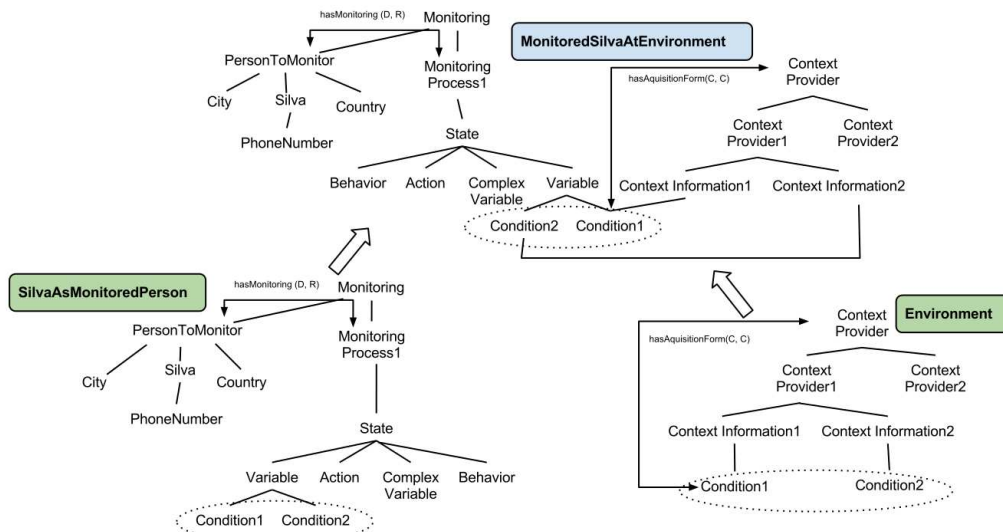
hasMonitoring (D, R)
Monitoring
PersonToMonitor
Monitoring Process1
City
Silva
Country
PhoneNumber
State
Behavior
Action
Complex Variable
Variable
Condition2
Condition1

MonitoredSilvaAtEnvironment
hasAquisitionForm(C, C)
Context Provider
Context Provider1
Context Provider2
Context Information1
Context Information2

SilvaAsMonitoredPerson
hasMonitoring (D, R)
Monitoring
PersonToMonitor
Monitoring Process1
City
Silva
Country
PhoneNumber
State
Variable
Action
Complex Variable
Behavior
Condition1
Condition2

hasAquisitionForm(C, C)
Context Provider
Environment
Context Provider1
Context Provider2
Context Information1
Context Information2
Condition1
Condition2